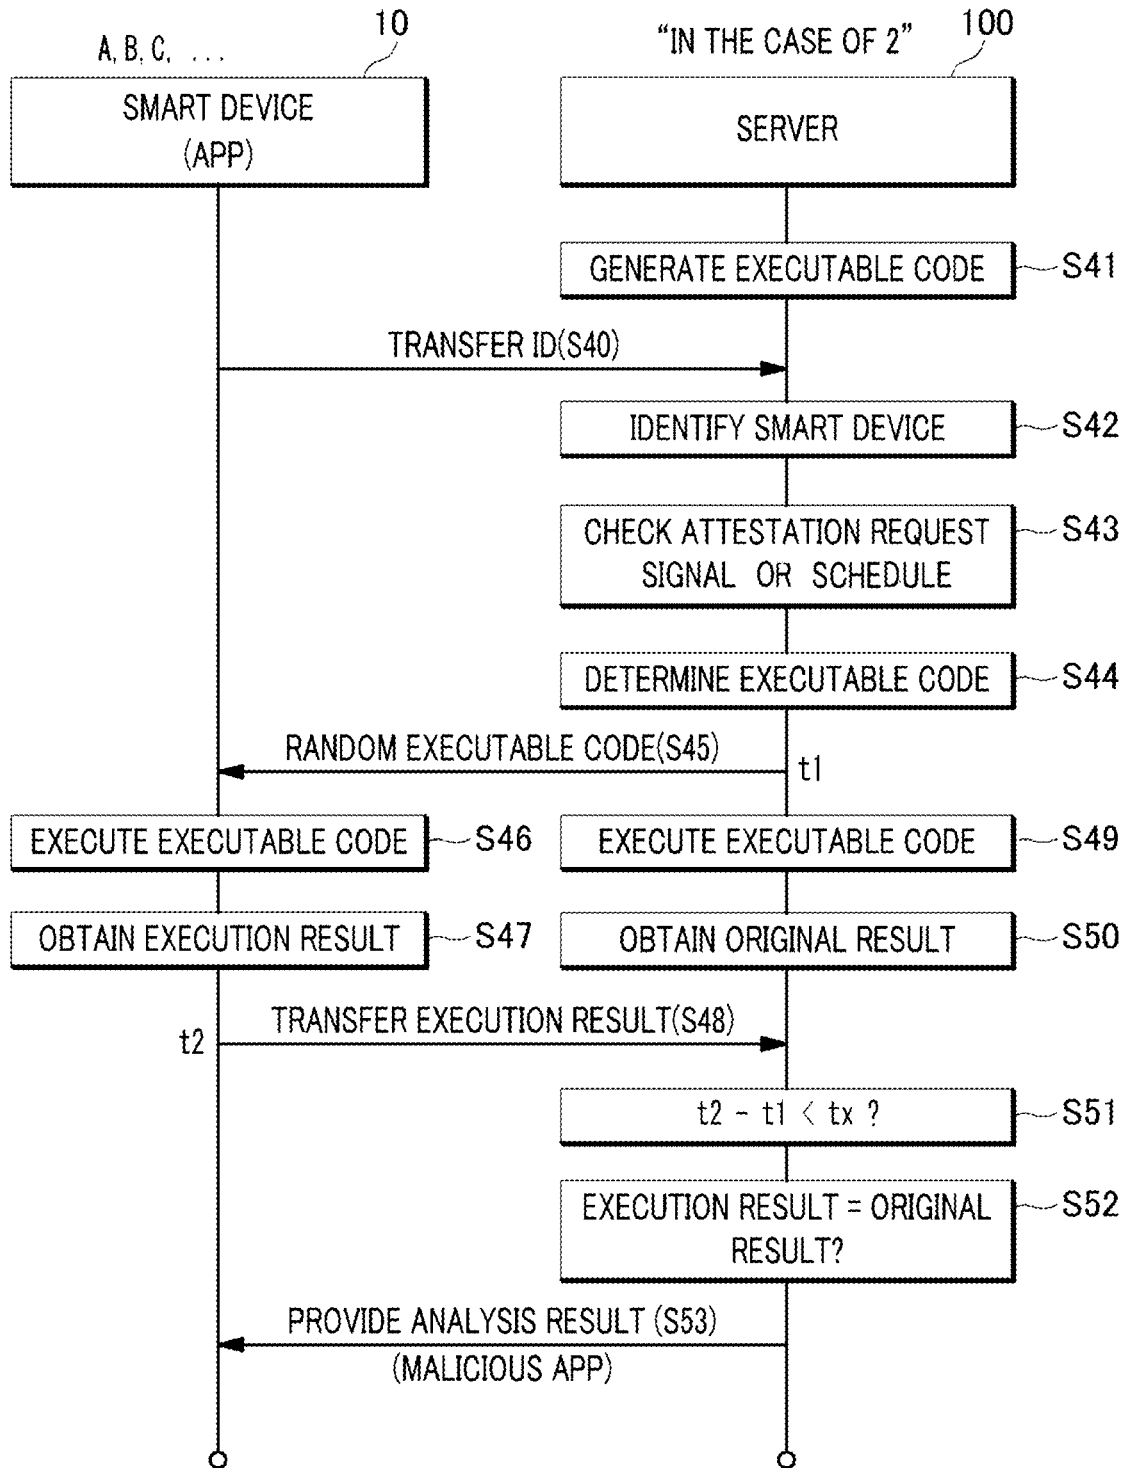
A, B, C, . . .

10

"IN THE CASE OF 2"

100

SMART DEVICE (APP)

SERVER

GENERATE EXECUTABLE CODE

S41

TRANSFER ID(S40)

IDENTIFY SMART DEVICE

S42

CHECK ATTESTATION REQUEST SIGNAL OR SCHEDULE

S43

DETERMINE EXECUTABLE CODE

S44

RANDOM EXECUTABLE CODE(S45)

t1

EXECUTE EXECUTABLE CODE

S46

EXECUTE EXECUTABLE CODE

S49

OBTAIN EXECUTION RESULT

S47

OBTAIN ORIGINAL RESULT

S50

t2

TRANSFER EXECUTION RESULT(S48)

$t2 - t1 < tx$ ?

S51

EXECUTION RESULT = ORIGINAL RESULT?

S52

PROVIDE ANALYSIS RESULT (S53)
(MALICIOUS APP)